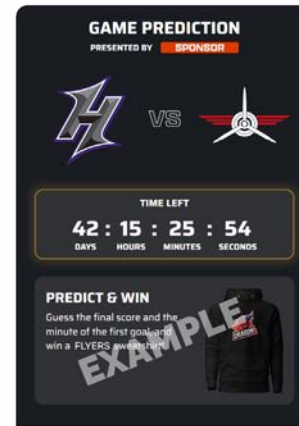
GAME PREDICTION
PRESENTED BY SPONSOR

VS

TIME LEFT
42 : 15 : 25 : 54
DAYS HOURS MINUTES SECONDS

PREDICT & WIN
Guess the final score and the minute of the first goal, and win a FLYERS sweatshirt.

EXAMPLE